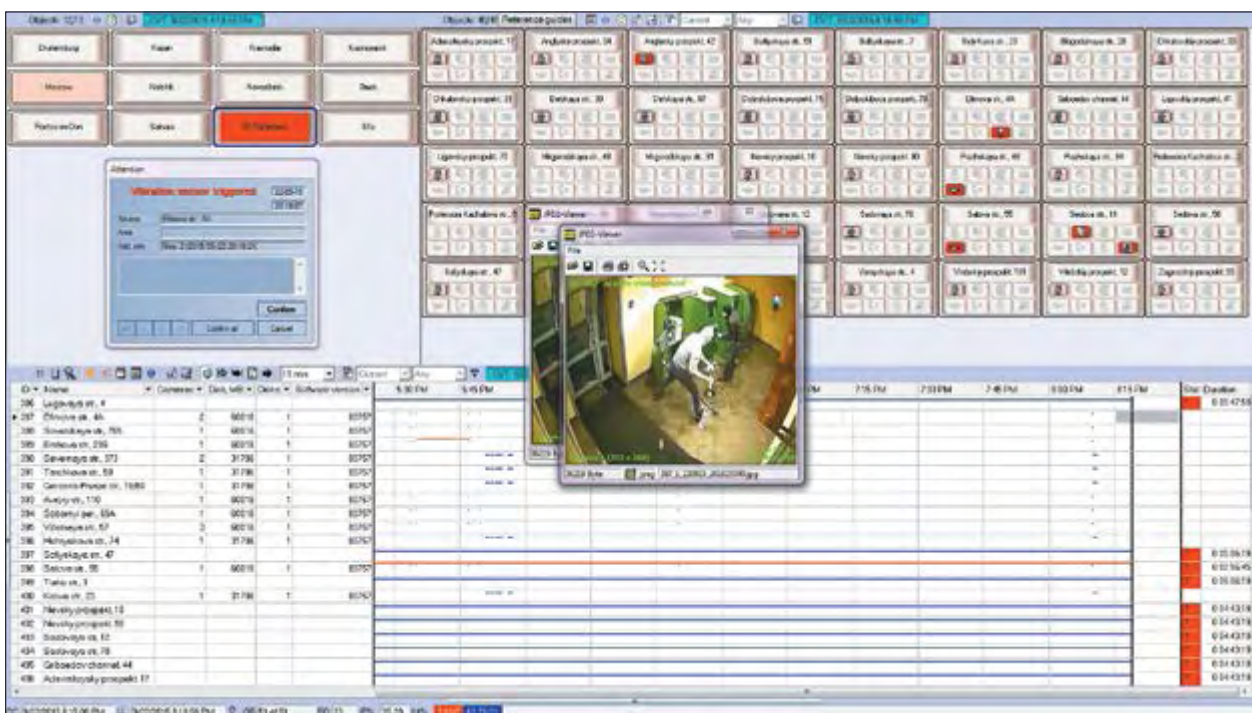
Objects: 1273

Objects: 4016 Reference guides

Dvalenburg | Fazan | Kamalia | Komsomol
Moscow | Nalchik | Novosibirsk | Omsk
Rostov-on-Don | Samara | St Petersburg | Ufa

Attention
Vibration sensor triggered
Source: Bitsova str. 74
Area:
Confirm
Cancel

Admiralteysky prospekt, 17
Angliysky prospekt, 42
Bolshaya str. 59
Dnepr... str. 33
Ligovsky prospekt, 71
Nevsky prospekt, 10
Nevsky prospekt, 80
Sadovaya str. 55
Sadovaya str. 78
Vitebsky prospekt, 12
Zagorodny prospekt, 33

JPEG-Viewer
File
JPEG-Viewer
File
3828 Byte
jpeg

ID | Name | Cameras | Date | Online | Software version
386 | Ligovaya str. 4
387 | Chkova str. 4A | 2
388 | Smolenskaya str. 765 | 1
389 | Embauea str. 299 | 1
390 | Severnaya str. 373 | 2
391 | Tkachkova str. 59 | 1
392 | Gerzona Prospe str. 16/80 | 1
393 | Avdyu str. 110 | 1
394 | Sobornyi per. 69A | 1
395 | Voznesenskaya str. 67 | 3
396 | Mohovaya str. 74 | 1
397 | Sollyekaya str. 47
398 | Sadovaya str. 55 | 1
399 | Tiatru str. 3
400 | Kirova str. 23 | 1
401 | Nevsky prospekt, 13
402 | Nevsky prospekt, 80
403 | Sadovaya str. 12
404 | Sadovaya str. 78
405 | Griboedov channel, 44
406 | Admiralteysky prospekt, 17

5:30 PM | 5:45 PM | 7:15 PM | 7:30 PM | 7:45 PM | 8:00 PM | 8:15 PM

Start | Duration
0:05:47:59
0:05:56:19
0:05:56:45
0:05:56:19
0:04:43:19
0:04:43:19
0:04:43:19
0:04:43:19
0:04:43:19
0:04:43:19